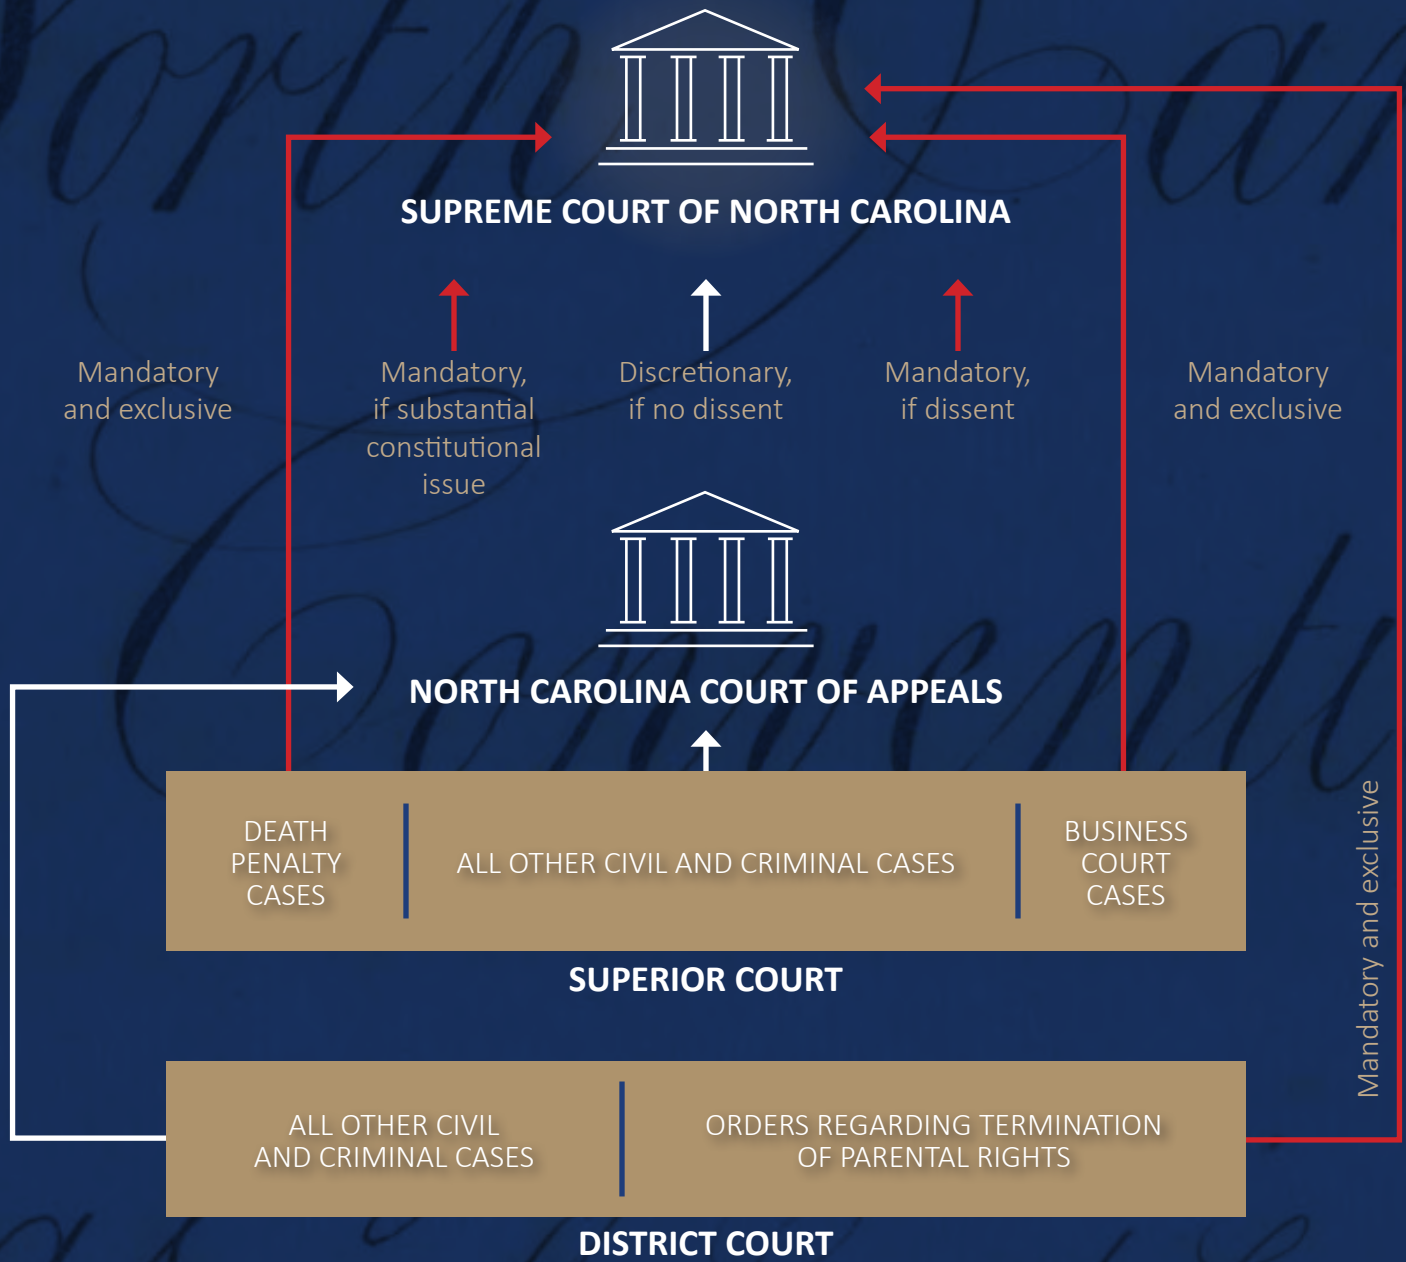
SUPREME COURT OF NORTH CAROLINA

Mandatory and exclusive

Mandatory, if substantial constitutional issue

Discretionary, if no dissent

Mandatory, if dissent

Mandatory and exclusive

NORTH CAROLINA COURT OF APPEALS

DEATH PENALTY CASES

ALL OTHER CIVIL AND CRIMINAL CASES

BUSINESS COURT CASES

SUPERIOR COURT

Mandatory and exclusive

ALL OTHER CIVIL AND CRIMINAL CASES

ORDERS REGARDING TERMINATION OF PARENTAL RIGHTS

DISTRICT COURT